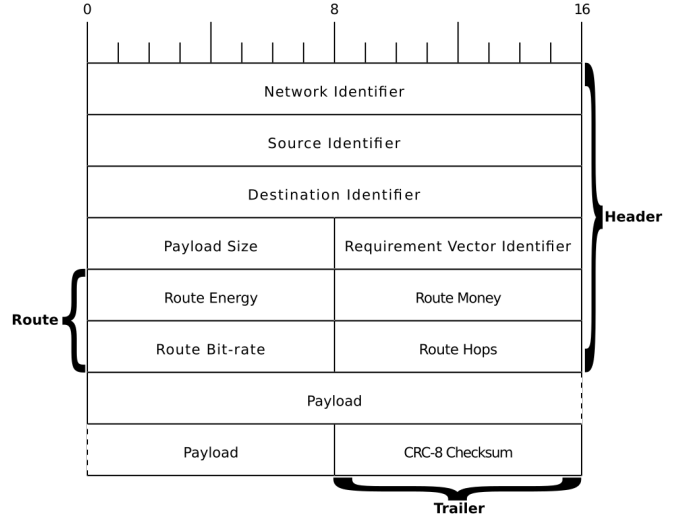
0 8 16

| | |
|---|---|
| Network Identifier | |
| Source Identifier | |
| Destination Identifier | |
| Payload Size | Requirement Vector Identifier |
| Route Energy | Route Money |
| Route Bit-rate | Route Hops |
| Payload | |
| Payload | CRC-8 Checksum |

Header

Route

Trailer